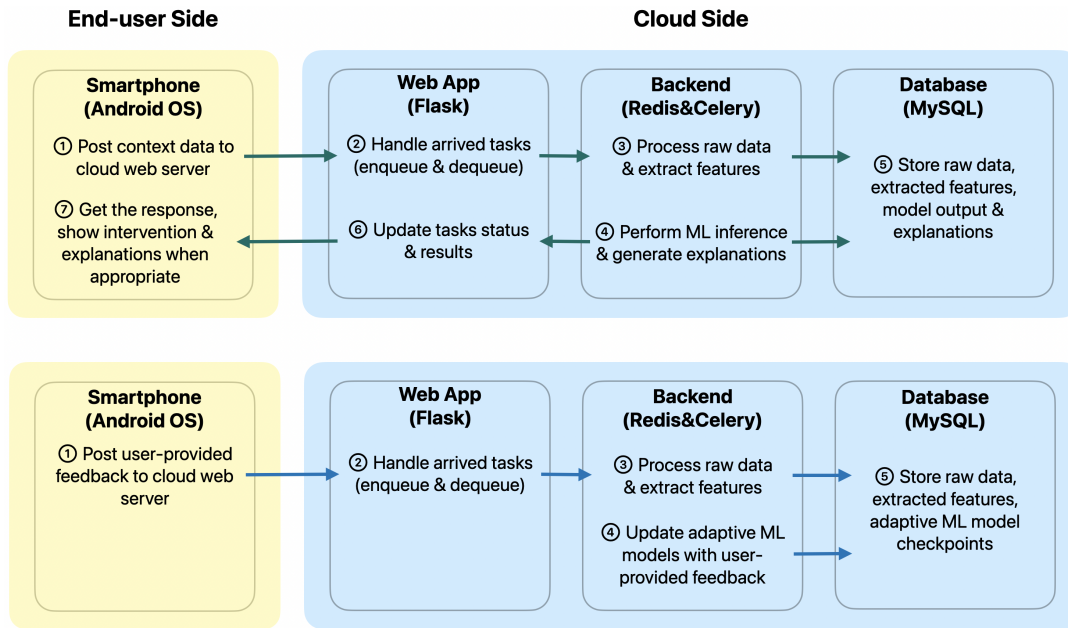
End-user Side

Cloud Side

Smartphone (Android OS)

① Post context data to cloud web server

⑦ Get the response, show intervention & explanations when appropriate

Web App (Flask)

② Handle arrived tasks (enqueue & dequeue)

⑥ Update tasks status & results

Backend (Redis&Celery)

③ Process raw data & extract features

④ Perform ML inference & generate explanations

Database (MySQL)

⑤ Store raw data, extracted features, model output & explanations

Smartphone (Android OS)

① Post user-provided feedback to cloud web server

Web App (Flask)

② Handle arrived tasks (enqueue & dequeue)

Backend (Redis&Celery)

③ Process raw data & extract features

④ Update adaptive ML models with user-provided feedback

Database (MySQL)

⑤ Store raw data, extracted features, adaptive ML model checkpoints